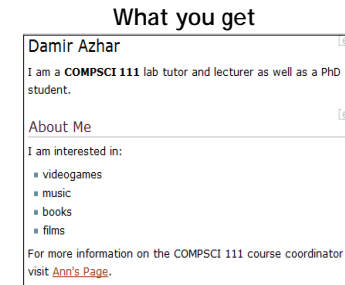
What you get

Damir Azhar

I am a **COMPSCI 111** lab tutor and lecturer as well as a PhD student.

About Me

I am interested in:

- videogames
- music
- books
- films

For more information on the COMPSCI 111 course coordinator visit Ann's Page.